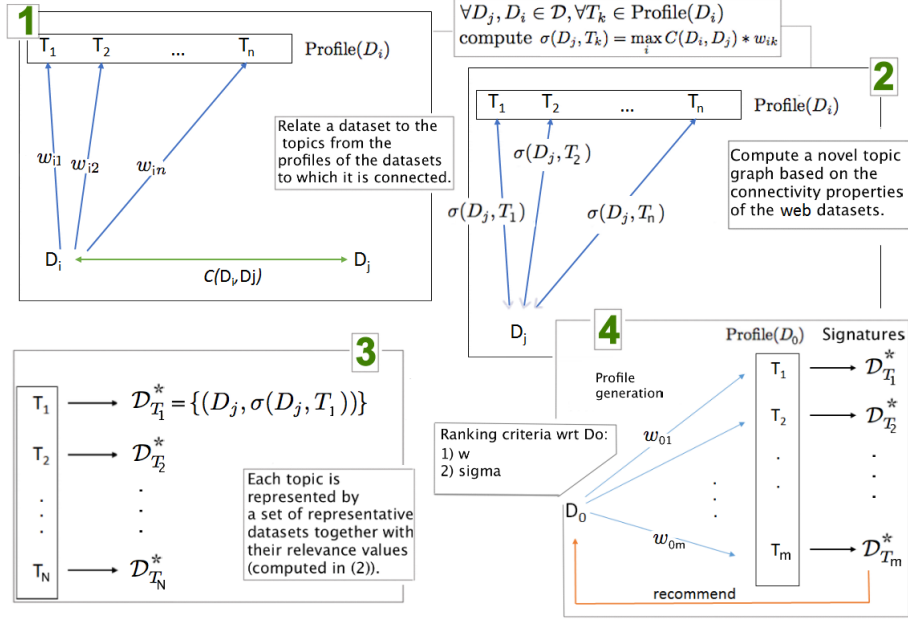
1

$T_1$ $T_2$ ... $T_n$ $\text{Profile}(D_i)$

$w_{i1}$ $w_{i2}$ $w_{in}$

Relate a dataset to the topics from the profiles of the datasets to which it is connected.

$D_i$ $C(D_i, Dj)$ $D_j$

$\forall D_j, D_i \in \mathcal{D}, \forall T_k \in \text{Profile}(D_i)$
compute $\sigma(D_j, T_k) = \max_i C(D_i, D_j) * w_{ik}$

2

$T_1$ $T_2$ ... $T_n$ $\text{Profile}(D_i)$

$\sigma(D_j, T_2)$
$\sigma(D_j, T_1)$ $\sigma(D_j, T_n)$

Compute a novel topic graph based on the connectivity properties of the web datasets.

$D_j$

3

$T_1 \longrightarrow \mathcal{D}^*_{T_1} = \{(D_j, \sigma(D_j, T_1))\}$

$T_2 \longrightarrow \mathcal{D}^*_{T_2}$

.
.
.

$T_N \longrightarrow \mathcal{D}^*_{T_N}$

Each topic is represented by a set of representative datasets together with their relevance values (computed in (2)).

4

Profile generation

$\text{Profile}(D_0)$ Signatures

$T_1 \longrightarrow \mathcal{D}^*_{T_1}$
$T_2 \longrightarrow \mathcal{D}^*_{T_2}$
.
.
$T_m \longrightarrow \mathcal{D}^*_{T_m}$

Ranking criteria wrt Do:
1) w
2) sigma

$w_{01}$
$w_{0m}$

$D_0$

recommend